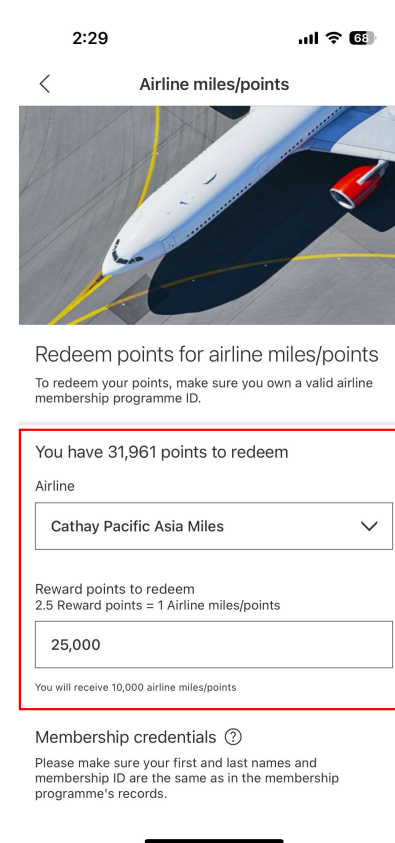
2:29

68

Airline miles/points

Redeem points for airline miles/points

To redeem your points, make sure you own a valid airline membership programme ID.

You have 31,961 points to redeem

Airline

Cathay Pacific Asia Miles

Reward points to redeem
2.5 Reward points = 1 Airline miles/points

25,000

You will receive 10,000 airline miles/points

Membership credentials ?

Please make sure your first and last names and membership ID are the same as in the membership programme's records.